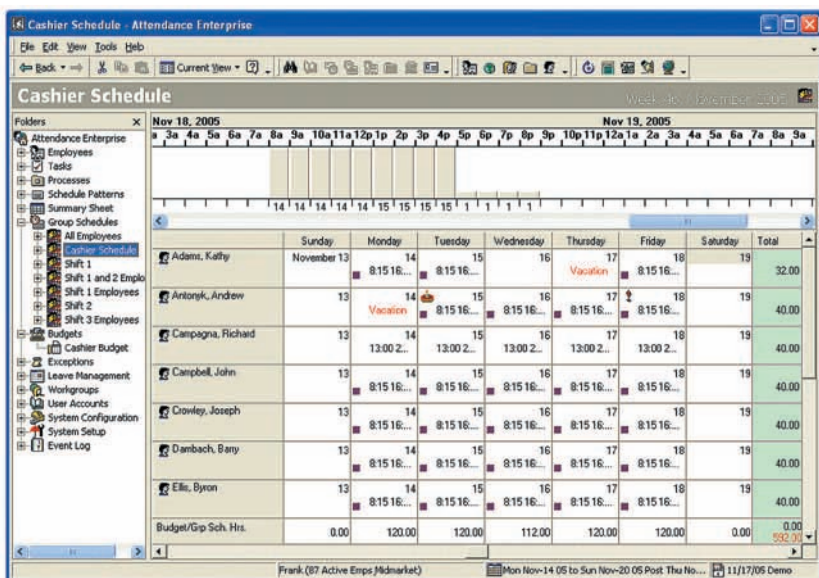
Cashier Schedule - Attendance Enterprise

File Edit View Tools Help

Back Current View

Cashier Schedule

Week 46 / November 2005

Folders

Attendance Enterprise
Employees
Tasks
Processes
Schedule Patterns
Summary Sheet
Group Schedules
All Employees
Cashier Schedule
Shift 1
Shift 1 and 2 Emplo
Shift 1 Employees
Shift 2
Shift 3 Employees
Budgets
Cashier Budget
Exceptions
Leave Management
Workgroups
User Accounts
System Configuration
System Setup
Event Log

Nov 18, 2005 Nov 19, 2005

a 3a 4a 5a 6a 7a 8a 9a 10a 11a 12p 1p 2p 3p 4p 5p 6p 7p 8p 9p 10p 11p 12a 1a 2a 3a 4a 5a 6a 7a 8a 9a

14 14 14 14 14 15 15 15 15 1 1 1 1

| | Sunday | Monday | Tuesday | Wednesday | Thursday | Friday | Saturday | Total |
|---|---|---|---|---|---|---|---|---|
| Adams, Kathy | November 13 | 14 8:15 16:... | 15 8:15 16:... | 16 | 17 Vacation | 18 8:15 16:... | 19 | 32.00 |
| Antonyk, Andrew | 13 | 14 Vacation | 15 8:15 16:... | 16 8:15 16:... | 17 8:15 16:... | 18 8:15 16:... | 19 | 40.00 |
| Campagna, Richard | 13 | 14 13:00 2... | 15 13:00 2... | 16 13:00 2... | 17 13:00 2... | 18 13:00 2... | 19 | 40.00 |
| Campbell, John | 13 | 14 8:15 16:... | 15 8:15 16:... | 16 8:15 16:... | 17 8:15 16:... | 18 8:15 16:... | 19 | 40.00 |
| Crowley, Joseph | 13 | 14 8:15 16:... | 15 8:15 16:... | 16 8:15 16:... | 17 8:15 16:... | 18 8:15 16:... | 19 | 40.00 |
| Dambach, Barry | 13 | 14 8:15 16:... | 15 8:15 16:... | 16 8:15 16:... | 17 8:15 16:... | 18 8:15 16:... | 19 | 40.00 |
| Ellis, Byron | 13 | 14 8:15 16:... | 15 8:15 16:... | 16 8:15 16:... | 17 8:15 16:... | 18 8:15 16:... | 19 | 40.00 |
| Budget/Grp Sch. Hrs. | 0.00 | 120.00 | 120.00 | 112.00 | 120.00 | 120.00 | 0.00 | 0.00 592.00 |

Frank (87 Active Emps Midmarket) Mon Nov-14 05 to Sun Nov-20 05 Post Thu No... 11/17/05 Demo